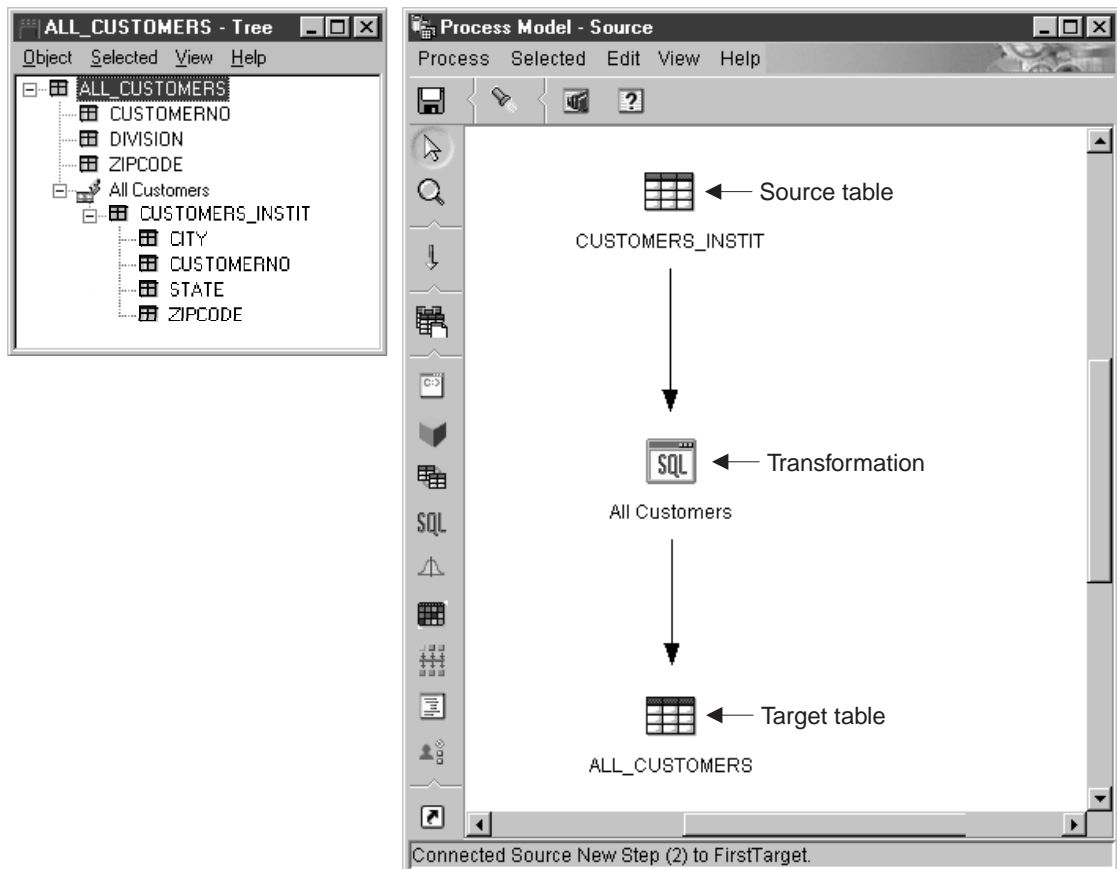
ALL_CUSTOMERS - Tree

Object Selected View Help

ALL_CUSTOMERS
CUSTOMERNO
DIVISION
ZIPCODE
All Customers
CUSTOMERS_INSTIT
CITY
CUSTOMERNO
STATE
ZIPCODE

Process Model - Source

Process Selected Edit View Help

SQL

Source table

CUSTOMERS_INSTIT

SQL

Transformation

All Customers

Target table

ALL_CUSTOMERS

Connected Source New Step (2) to FirstTarget.